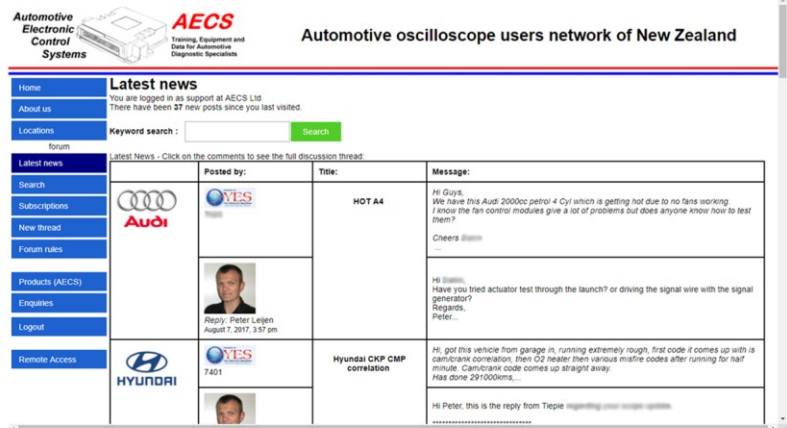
Automotive Electronic Control Systems

AECS
Training, Equipment and Data for Automotive Diagnostic Specialists

Automotive oscilloscope users network of New Zealand

Home
About us
Locations
forum
Latest news
Search
Subscriptions
New thread
Forum rules
Products (AECS)
Enquiries
Logout
Remote Access

Latest news
You are logged in as support at AECS Ltd
There have been 37 new posts since you last visited.

Keyword search : Search

Latest News - Click on the comments to see the full discussion thread:

| | Posted by: | Title: | Message: |
|---|---|---|---|
| Audi | YES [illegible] | HOT A4 | Hi Guys, We have this Audi 2000cc petrol 4 Cyl which is getting hot due to no fans working. I know the fan control modules give a lot of problems but does anyone know how to test them? Cheers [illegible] ... |
| | Reply: Peter Leijen August 7, 2017, 3:57 pm | | Hi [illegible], Have you tried actuator test through the launch? or driving the signal wire with the signal generator? Regards, Peter... |
| HYUNDAI | YES 7401 | Hyundai CKP CMP correlation | Hi, got this vehicle from garage in, running extremely rough, first code it comes up with is cam/crank correlation, then O2 heater then various misfire codes after running for half minute. Cam/crank code comes up straight away. Has done 291000kms,... |
| | | | Hi Peter, this is the reply from Tiepie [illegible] ****************************** |